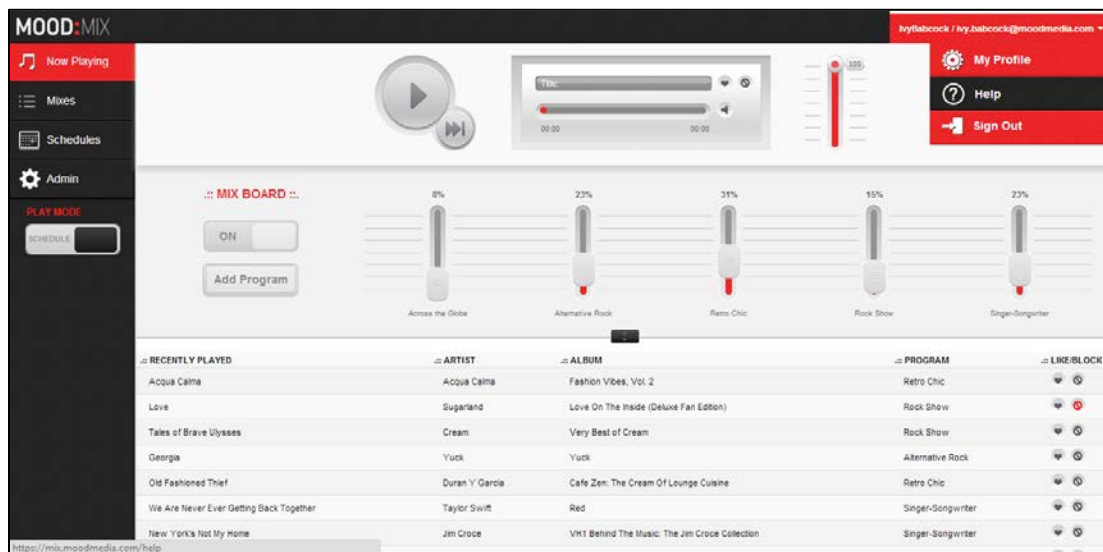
MOOD:MIX

IvyBabcock / ivy.babcock@moodmedia.com

Now Playing
Mixes
Schedules
Admin

PLAY MODE
SCHEDULE

Title
00:00 00:00

100

My Profile
Help
Sign Out

.:: MIX BOARD ::.
ON
Add Program

8% 23% 31% 15% 23%

Across the Globe
Alternative Rock
Retro Chic
Rock Show
Singer-Songwriter

| .: RECENTLY PLAYED | .: ARTIST | .: ALBUM | .: PROGRAM | .: LIKE/BLOCK |
|---|---|---|---|---|
| Acqua Calma | Acqua Calma | Fashion Vibes, Vol. 2 | Retro Chic | |
| Love | Sugarland | Love On The Inside (Deluxe Fan Edition) | Rock Show | |
| Tales of Brave Ulysses | Cream | Very Best of Cream | Rock Show | |
| Georgia | Yuck | Yuck | Alternative Rock | |
| Old Fashioned Thief | Duran Y Garcia | Cafe Zen: The Cream Of Lounge Cuisine | Retro Chic | |
| We Are Never Ever Getting Back Together | Taylor Swift | Red | Singer-Songwriter | |
| New York's Not My Home | Jim Croce | VH1 Behind The Music: The Jim Croce Collection | Singer-Songwriter | |

https://mix.moodmedia.com/help